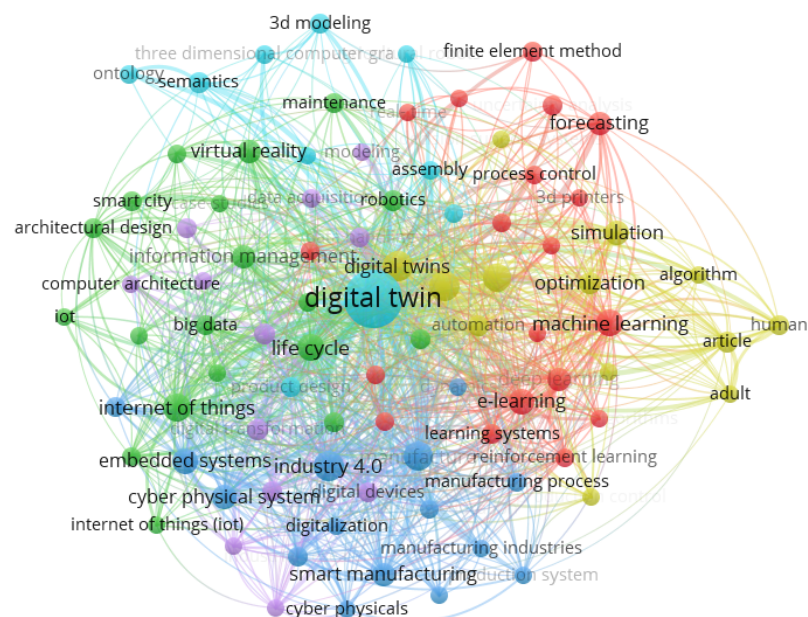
3d modeling
three dimensional computer gra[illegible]
finite element method
ontology
semantics
maintenance
real time
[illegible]
forecasting
virtual reality
modeling
assembly
process control
smart city
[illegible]
data acquisition
robotics
3d printers
architectural design
simulation
information management
digital twins
algorithm
computer architecture
optimization
digital twin
iot
big data
automation
machine learning
human
life cycle
article
product design
deep learning
adult
internet of things
e-learning
digital transformation
learning systems
embedded systems
industry 4.0
manufacture
reinforcement learning
cyber physical system
digital devices
manufacturing process
internet of things (iot)
digitalization
control
manufacturing industries
smart manufacturing
production system
cyber physicals